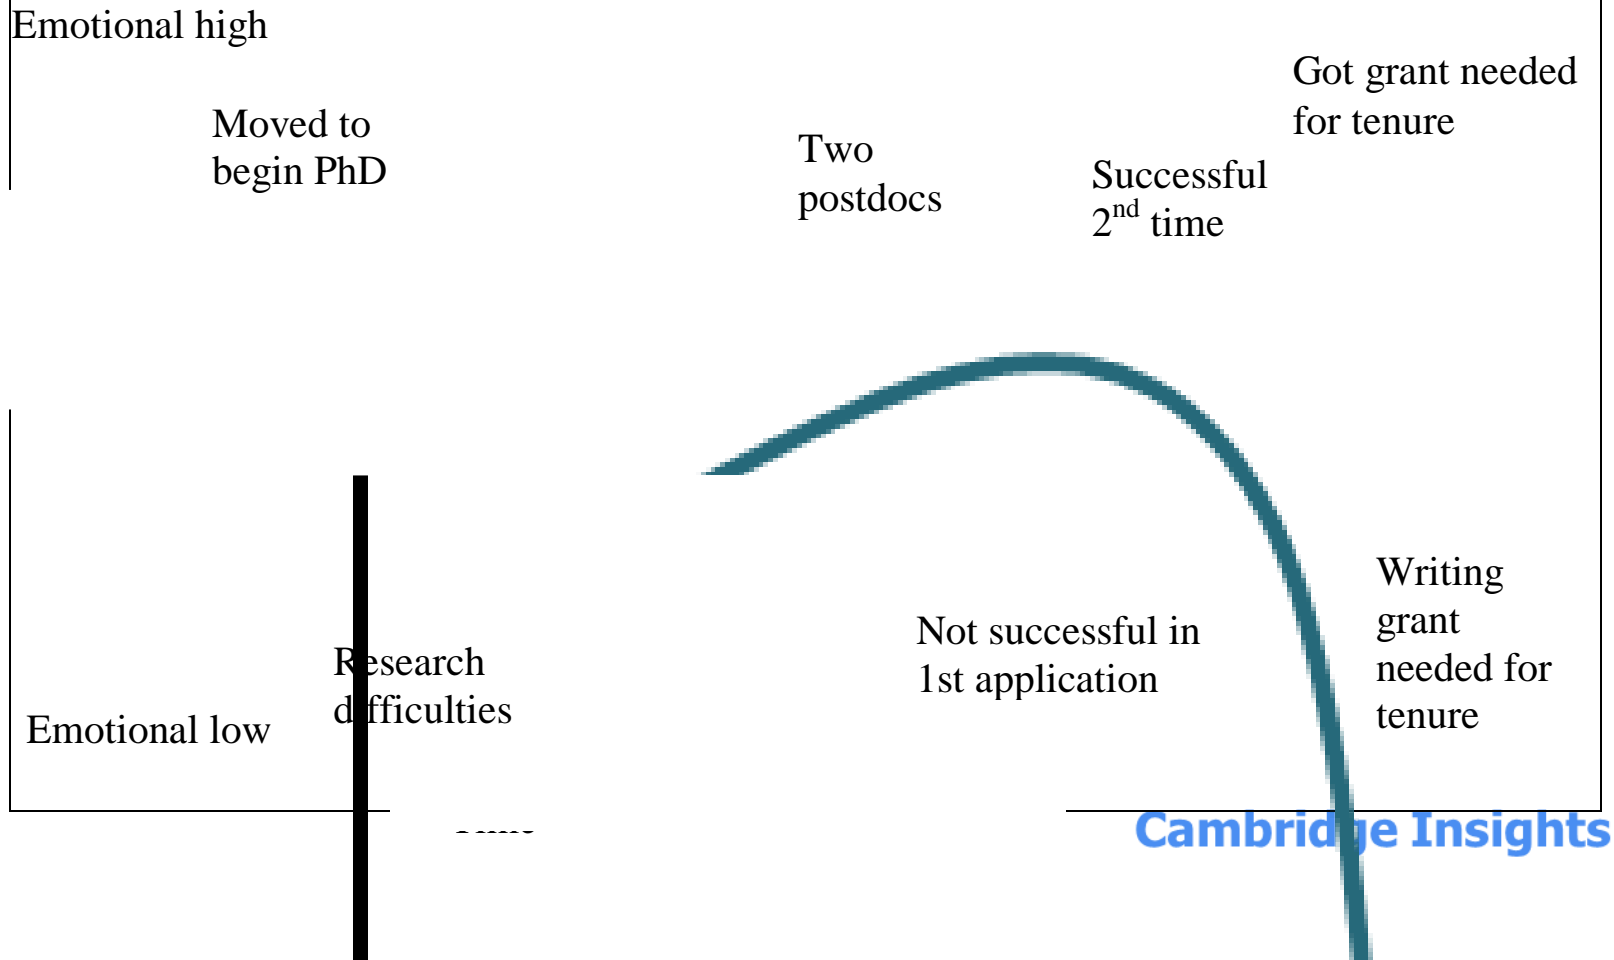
Emotional high

Moved to begin PhD

Two postdocs

Successful $2^{nd}$ time

Got grant needed for tenure

Writing grant needed for tenure

Not successful in 1st application

Research difficulties

Emotional low

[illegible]

Cambridge Insights